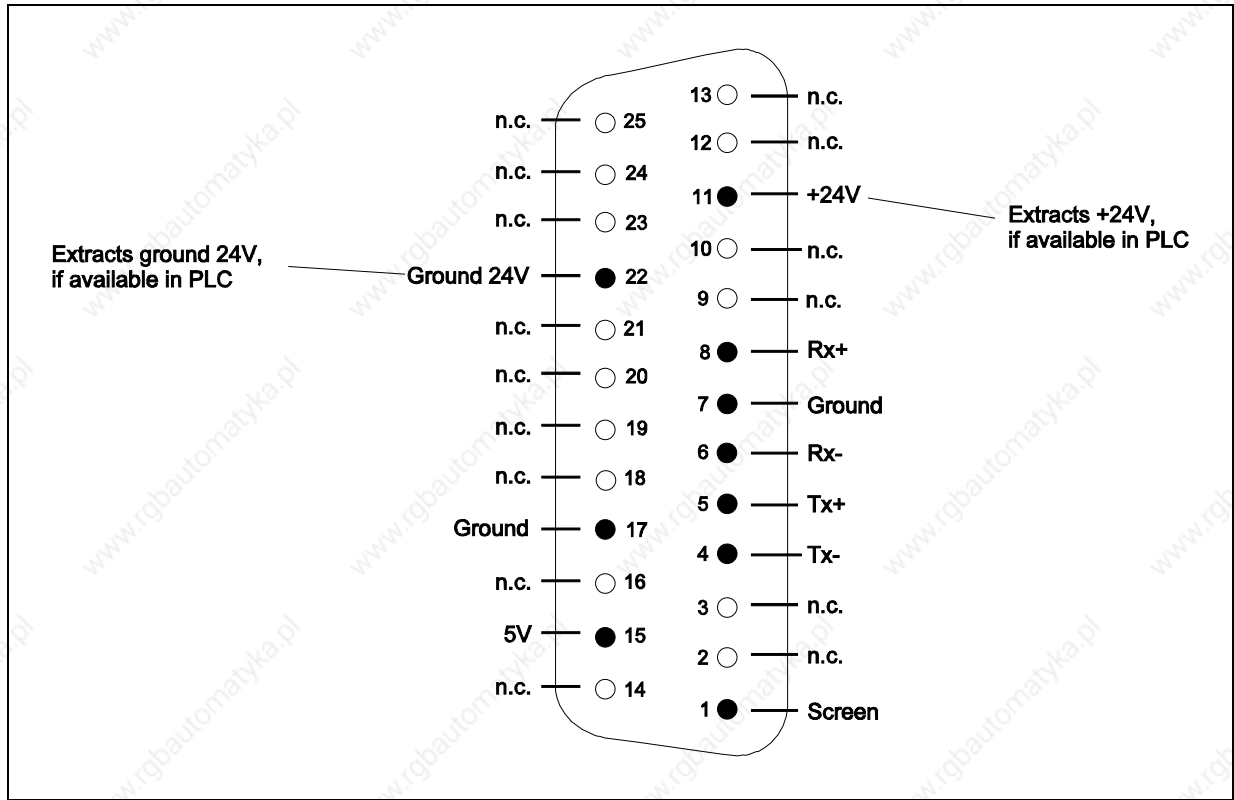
13 n.c.
n.c. 25
12 n.c.
n.c. 24
11 +24V
Extracts +24V, if available in PLC
n.c. 23
Extracts ground 24V, if available in PLC
10 n.c.
Ground 24V 22
9 n.c.
n.c. 21
8 Rx+
n.c. 20
7 Ground
n.c. 19
6 Rx-
n.c. 18
5 Tx+
Ground 17
4 Tx-
n.c. 16
3 n.c.
5V 15
2 n.c.
n.c. 14
1 Screen

www.rgbautomatyka.pl